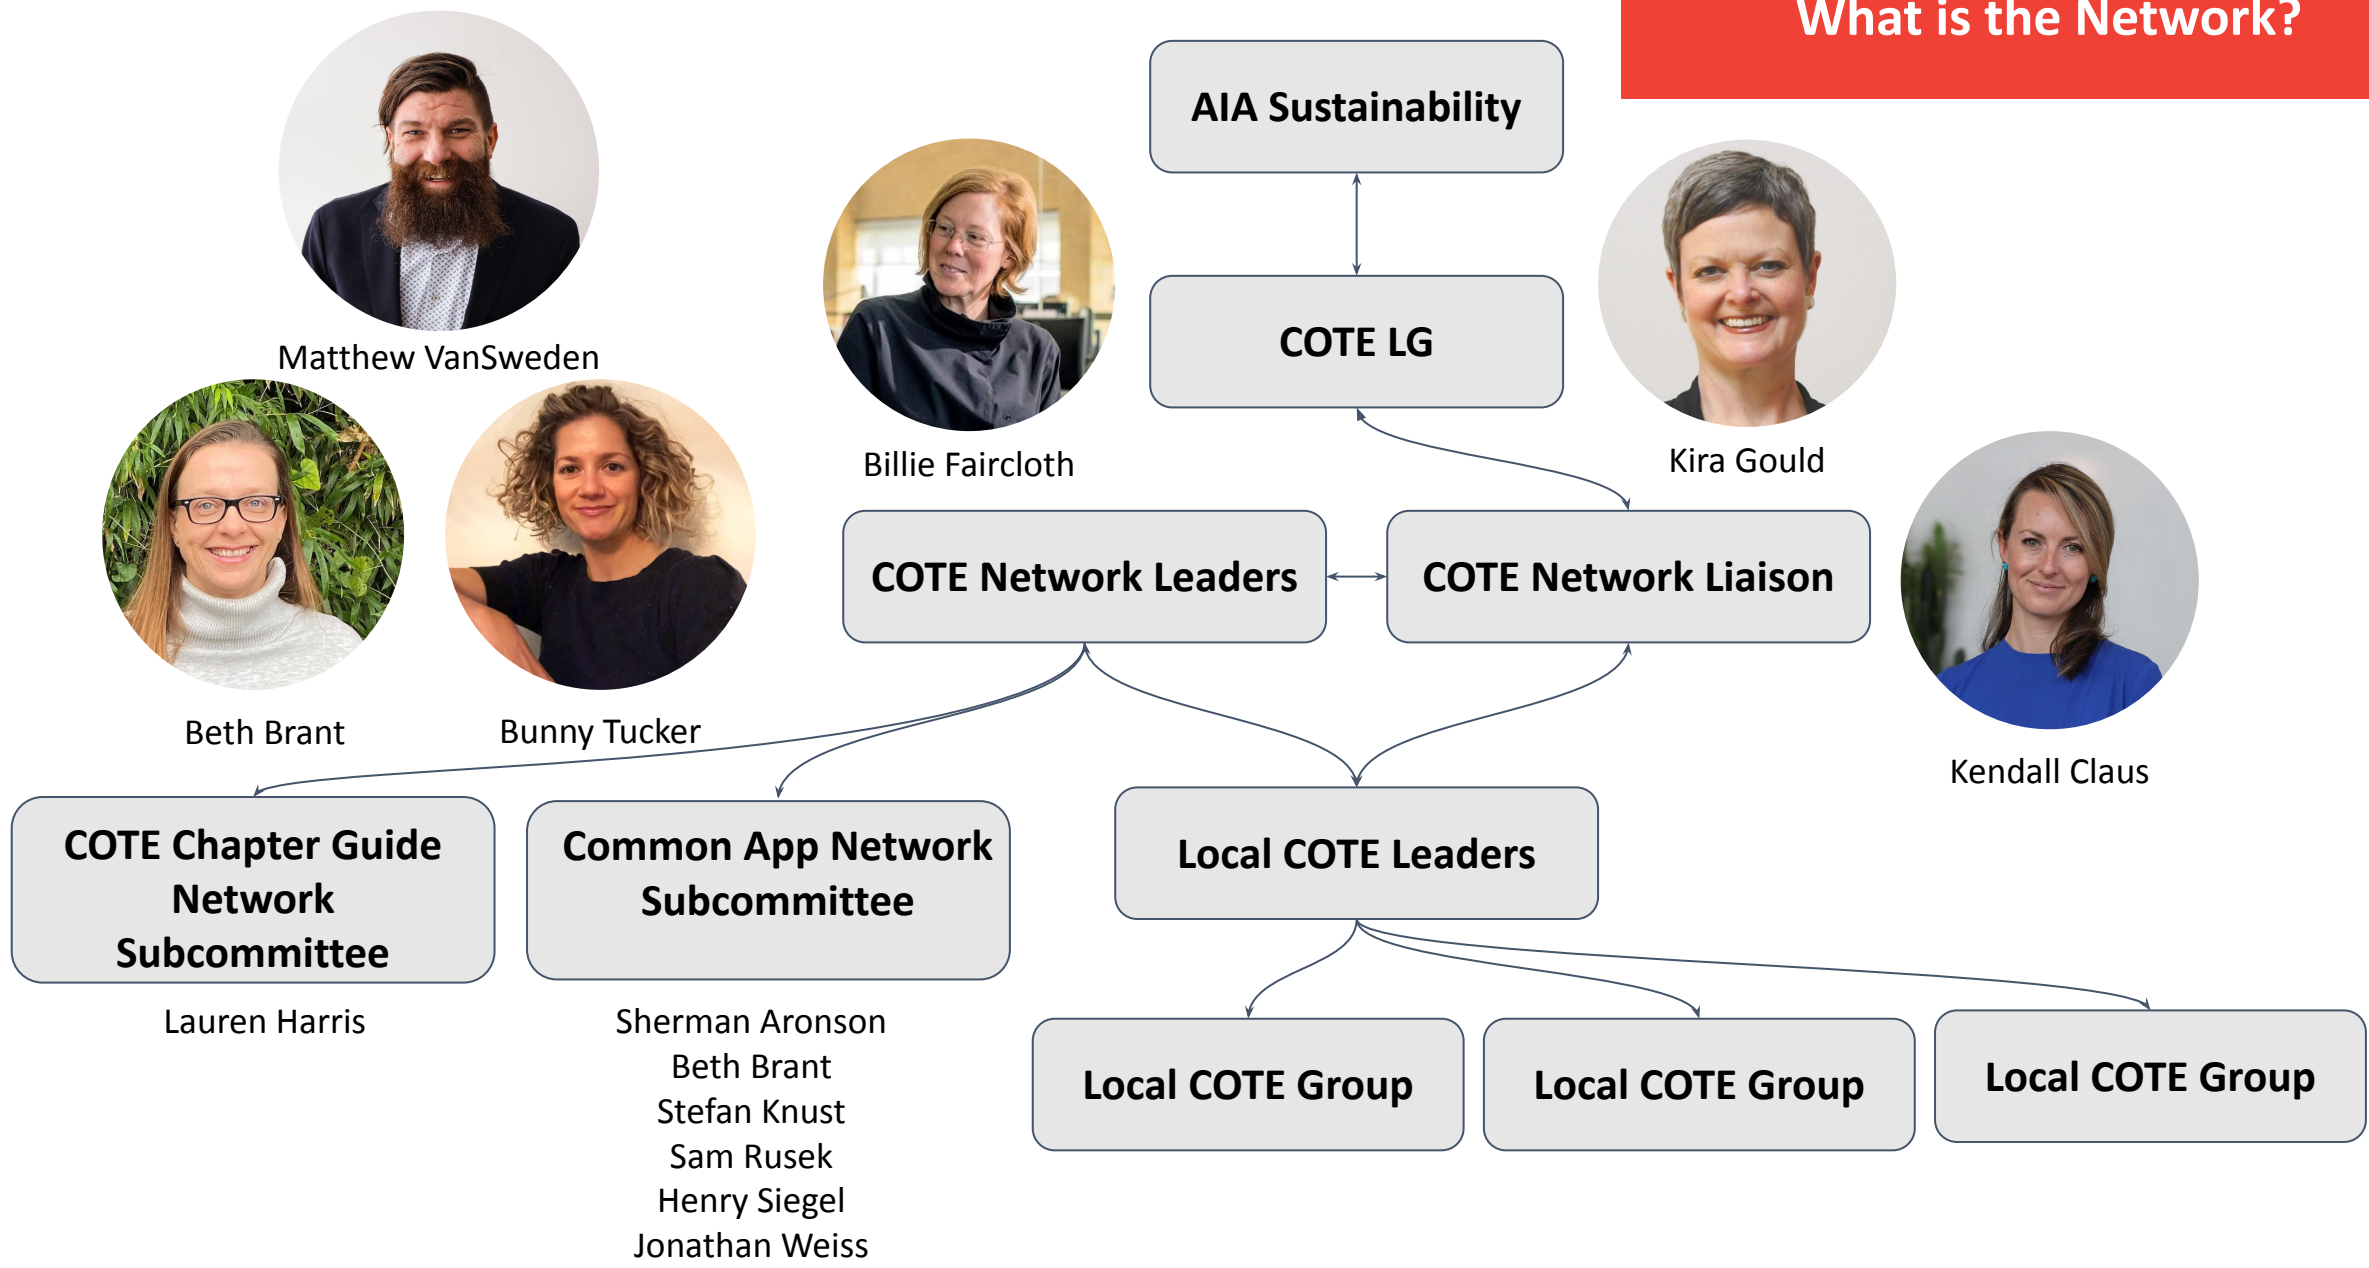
What is the Network?

Matthew VanSweden

Billie Faircloth

AIA Sustainability

COTE LG

Kira Gould

Beth Brant

Bunny Tucker

COTE Network Leaders

COTE Network Liaison

Kendall Claus

COTE Chapter Guide Network Subcommittee

Lauren Harris

Common App Network Subcommittee

Sherman Aronson
Beth Brant
Stefan Knust
Sam Rusek
Henry Siegel
Jonathan Weiss

Local COTE Leaders

Local COTE Group

Local COTE Group

Local COTE Group